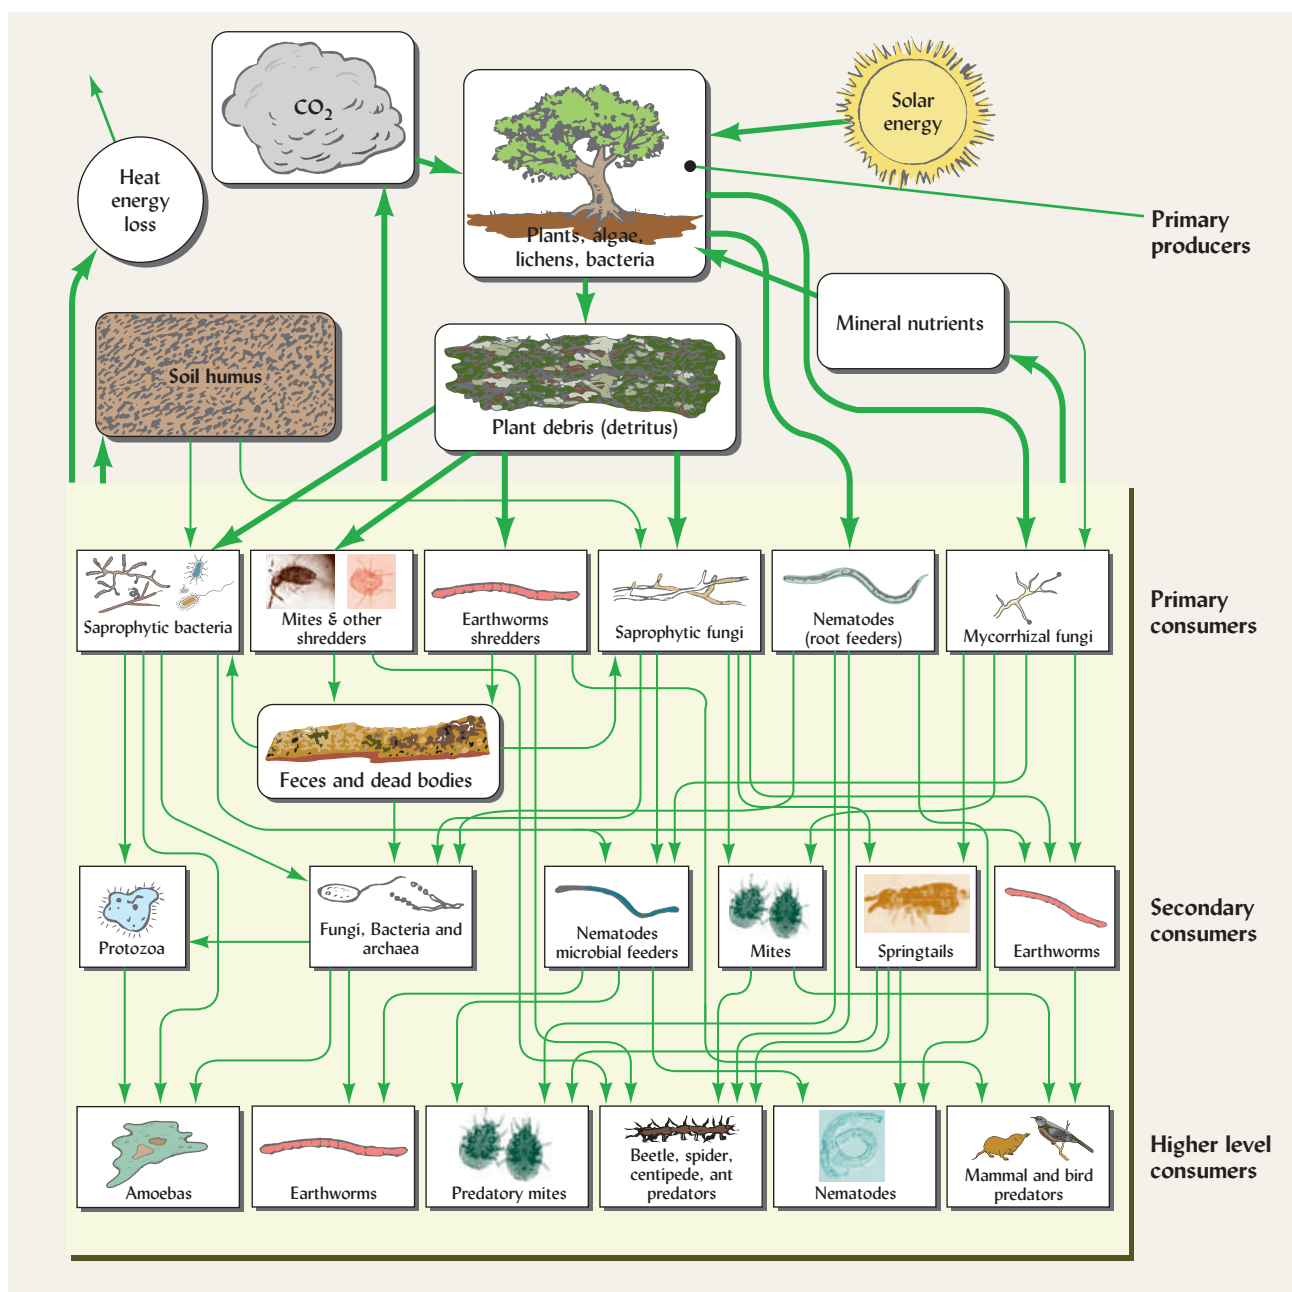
Heat energy loss

$CO_2$

Plants, algae, lichens, bacteria

Solar energy

Primary producers

Mineral nutrients

Soil humus

Plant debris (detritus)

Saprophytic bacteria

Mites & other shredders

Earthworms shredders

Saprophytic fungi

Nematodes (root feeders)

Mycorrhizal fungi

Primary consumers

Feces and dead bodies

Protozoa

Fungi, Bacteria and archaea

Nematodes microbial feeders

Mites

Springtails

Earthworms

Secondary consumers

Amoebas

Earthworms

Predatory mites

Beetle, spider, centipede, ant predators

Nematodes

Mammal and bird predators

Higher level consumers